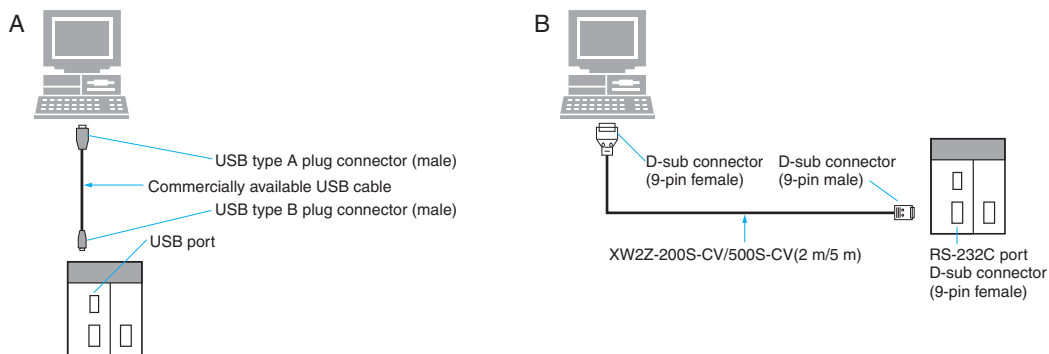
A

USB type A plug connector (male)

Commercially available USB cable

USB type B plug connector (male)

USB port

B

D-sub connector (9-pin female)

D-sub connector (9-pin male)

XW2Z-200S-CV/500S-CV(2 m/5 m)

RS-232C port D-sub connector (9-pin female)